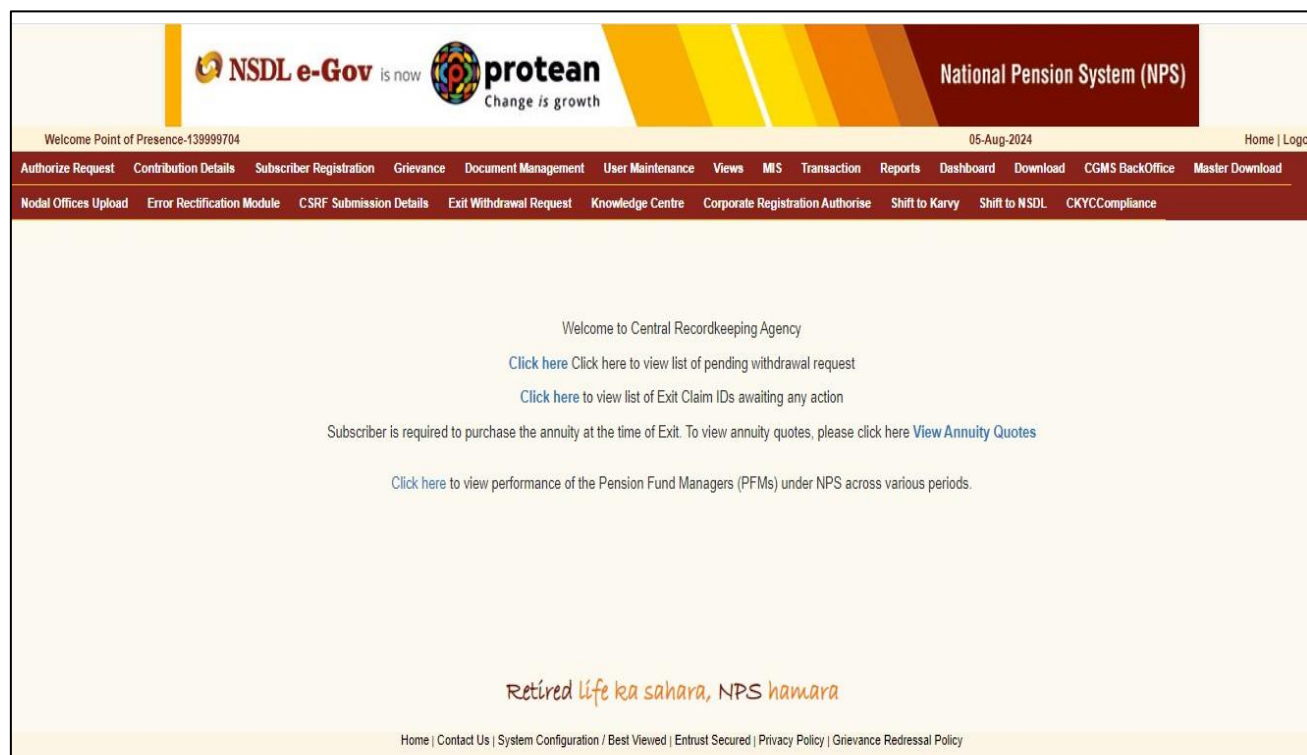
NSDL e-Gov is now protean Change is growth

National Pension System (NPS)

Welcome Point of Presence-139999704

05-Aug-2024

Home | Logo

Authorize Request Contribution Details Subscriber Registration Grievance Document Management User Maintenance Views MIS Transaction Reports Dashboard Download CGMS BackOffice Master Download

Nodal Offices Upload Error Rectification Module CSRF Submission Details Exit Withdrawal Request Knowledge Centre Corporate Registration Authorise Shift to Karvy Shift to NSDL CKYCCompliance

Welcome to Central Recordkeeping Agency

Click here Click here to view list of pending withdrawal request

Click here to view list of Exit Claim IDs awaiting any action

Subscriber is required to purchase the annuity at the time of Exit. To view annuity quotes, please click here View Annuity Quotes

Click here to view performance of the Pension Fund Managers (PFMs) under NPS across various periods.

Retired life ka sahara, NPS hamara

Home | Contact Us | System Configuration / Best Viewed | Entrust Secured | Privacy Policy | Grievance Redressal Policy